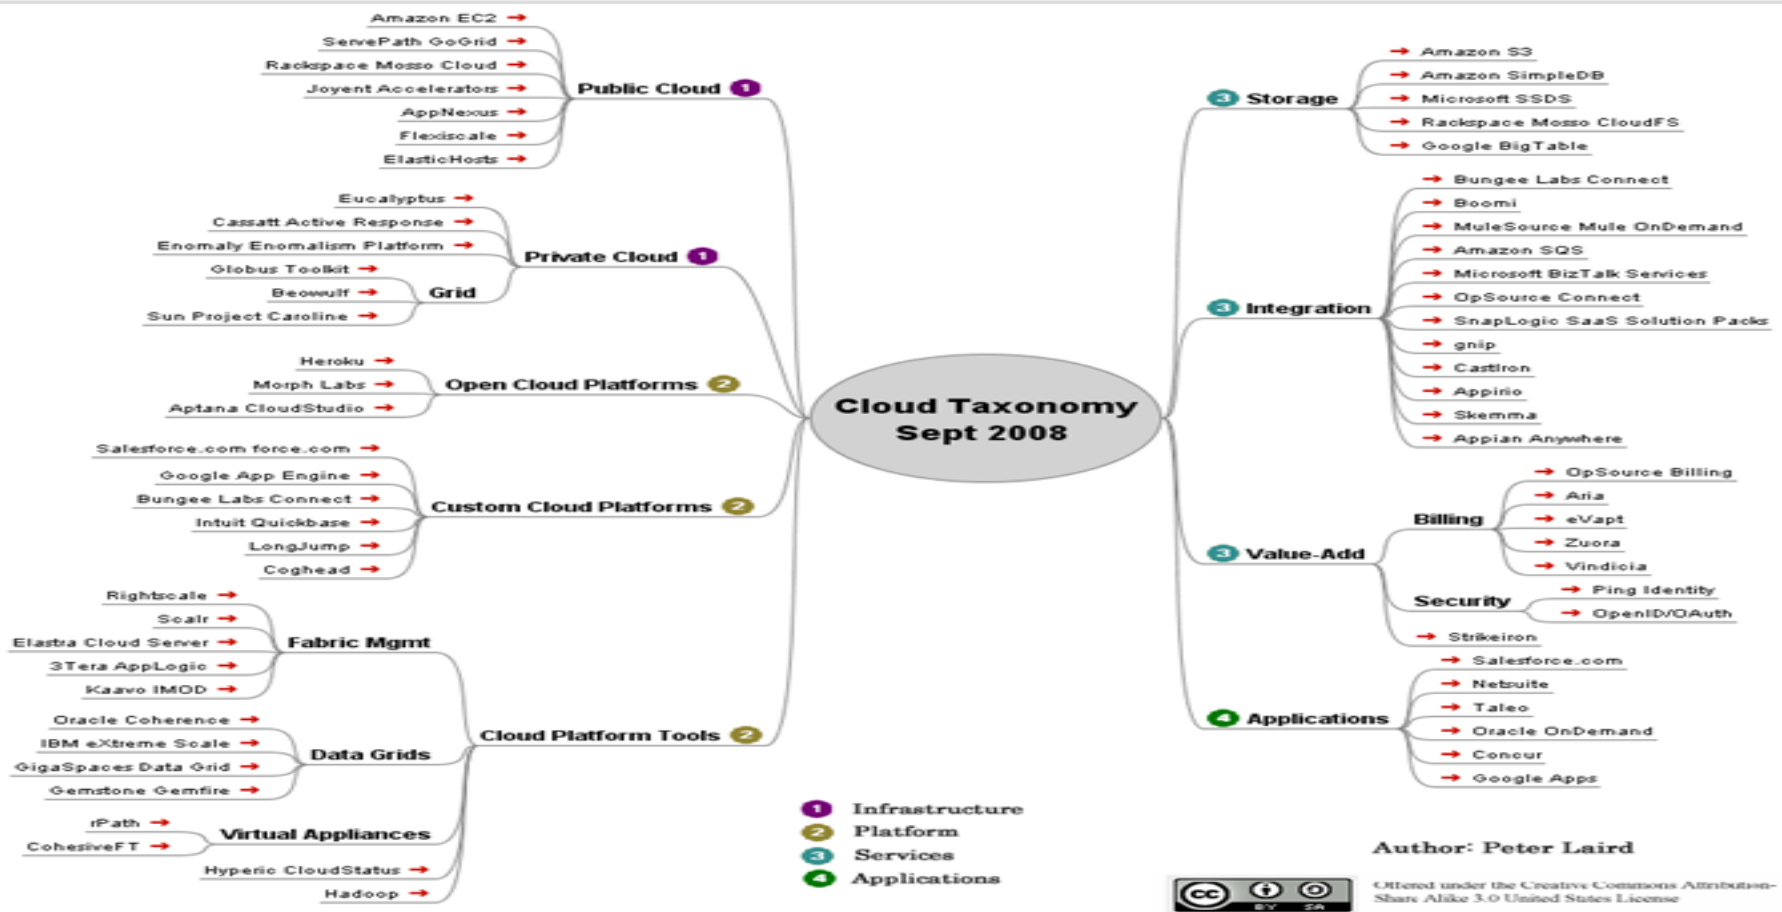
Cloud Taxonomy
Sept 2008

Public Cloud 1
Amazon EC2
ServePath GoGrid
Rackspace Mosso Cloud
Joyent Accelerators
AppNexus
Flexiscale
ElasticHosts

Private Cloud 1
Eucalyptus
Cassatt Active Response
Enomaly Enomalism Platform
Grid
Globus Toolkit
Beowulf
Sun Project Caroline

Open Cloud Platforms 2
Heroku
Morph Labs
Aptana CloudStudio

Custom Cloud Platforms 2
Salesforce.com force.com
Google App Engine
Bungee Labs Connect
Intuit Quickbase
LongJump
Coghead

Cloud Platform Tools 2
Fabric Mgmt
Rightscale
Scalr
Elastra Cloud Server
3Tera AppLogic
Kaavo IMOD
Data Grids
Oracle Coherence
IBM eXtreme Scale
GigaSpaces Data Grid
Gemstone Gemfire
Virtual Appliances
rPath
CohesiveFT
Hyperic CloudStatus
Hadoop

3 Storage
Amazon S3
Amazon SimpleDB
Microsoft SSDS
Rackspace Mosso CloudFS
Google BigTable

3 Integration
Bungee Labs Connect
Boomi
MuleSource Mule OnDemand
Amazon SQS
Microsoft BizTalk Services
OpSource Connect
SnapLogic SaaS Solution Packs
gnip
CastIron
Appirio
Skemma
Appian Anywhere

3 Value-Add
Billing
OpSource Billing
Aria
eVapt
Zuora
Vindicia
Security
Ping Identity
OpenID/OAuth
Strikeiron

4 Applications
Salesforce.com
Netsuite
Taleo
Oracle OnDemand
Concur
Google Apps

1 Infrastructure
2 Platform
3 Services
4 Applications

Author: Peter Laird

cc BY SA
Offered under the Creative Commons Attribution-Share Alike 3.0 United States License